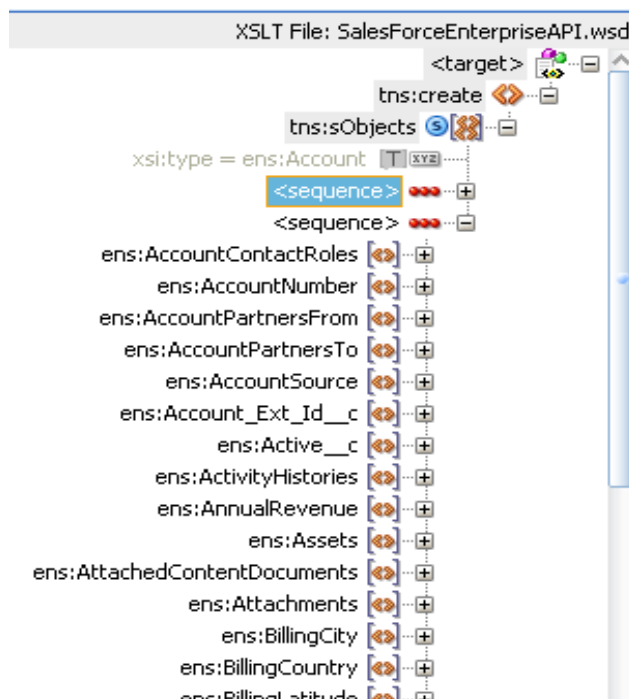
XSLT File: SalesForceEnterpriseAPI.wsd

<target>

tns:create

tns:sObjects

xsi:type = ens:Account

<sequence>

<sequence>

ens:AccountContactRoles

ens:AccountNumber

ens:AccountPartnersFrom

ens:AccountPartnersTo

ens:AccountSource

ens:Account_Ext_Id__c

ens:Active__c

ens:ActivityHistories

ens:AnnualRevenue

ens:Assets

ens:AttachedContentDocuments

ens:Attachments

ens:BillingCity

ens:BillingCountry

ens:BillingLatitude